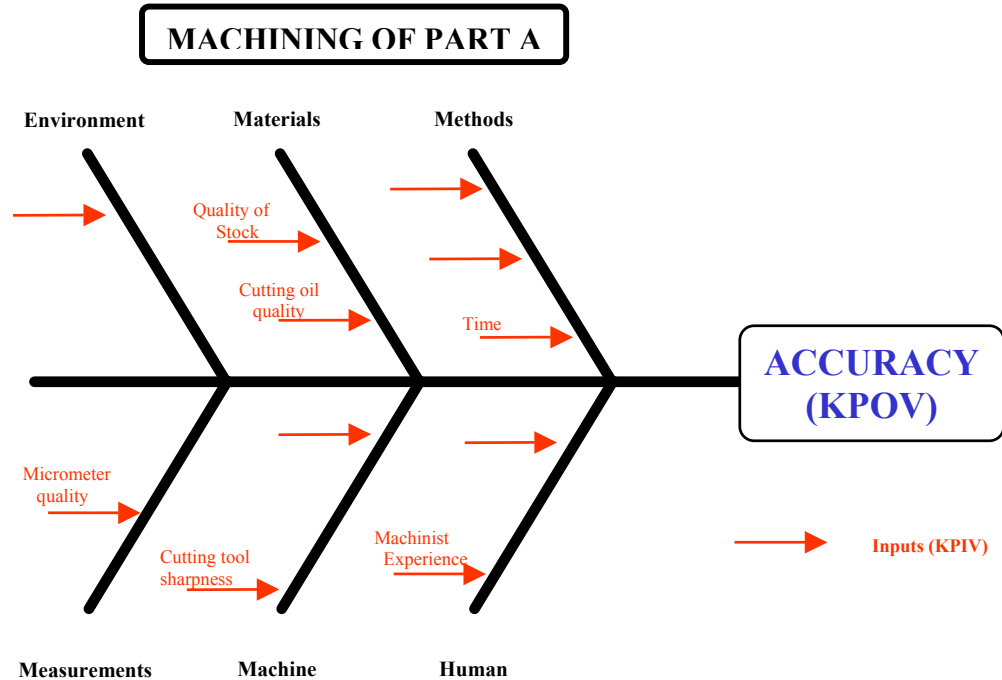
MACHINING OF PART A

Environment

Materials

Methods

Quality of Stock

Cutting oil quality

Time

ACCURACY (KPOV)

Micrometer quality

Cutting tool sharpness

Machinist Experience

Inputs (KPIV)

Measurements

Machine

Human